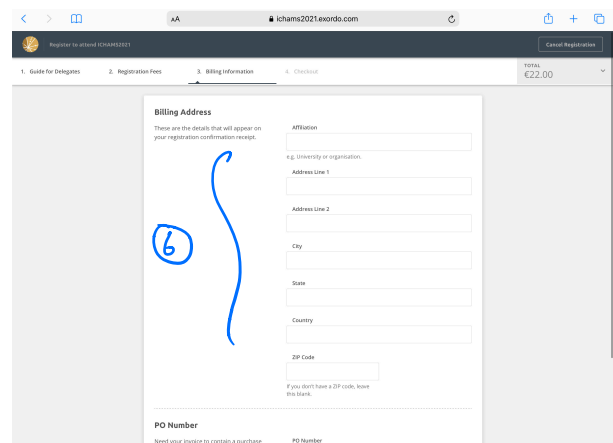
AA ichams2021.exordo.com

Register to attend ICHAMS2021

Cancel Registration

1. Guide for Delegates
2. Registration Fees
3. Billing Information
4. Checkout

TOTAL
€22.00

Billing Address

These are the details that will appear on your registration confirmation receipt.

Affiliation

e.g. University or organisation.

Address Line 1

Address Line 2

City

State

Country

ZIP Code

If you don't have a ZIP code, leave this blank.

6

PO Number

Need your invoice to contain a purchase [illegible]

PO Number